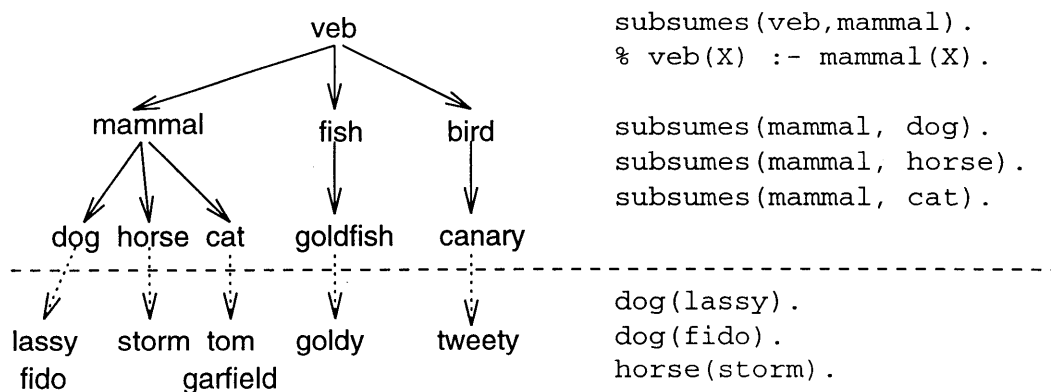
veb

mammal    fish    bird

dog    horse    cat    goldfish    canary

lassy    storm    tom    goldy    tweety
fido    garfield

subsumes(veb,mammal).
% veb(X) :- mammal(X).

subsumes(mammal, dog).
subsumes(mammal, horse).
subsumes(mammal, cat).

dog(lassy).
dog(fido).
horse(storm).